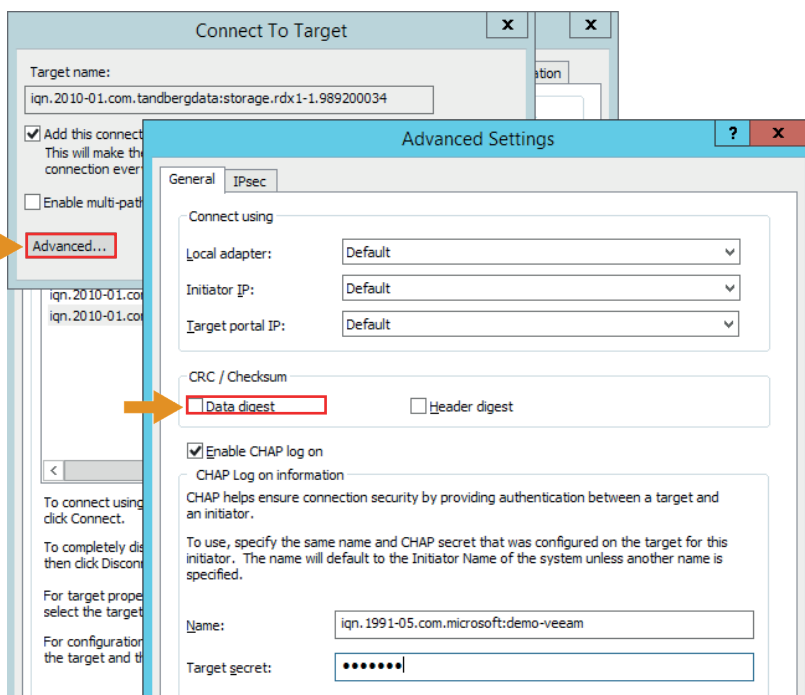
Connect To Target

Target name:

iqn.2010-01.com.tandbergdata:storage.rdx1-1.989200034

Add this connect
This will make the
connection ever

Enable multi-path

Advanced...

ation

iqn.2010-01.co
iqn.2010-01.co

To connect using
click Connect.

To completely dis
then click Discon

For target prope
select the target

For configuration
the target and th

Advanced Settings

General IPsec

Connect using

Local adapter: Default

Initiator IP: Default

Target portal IP: Default

CRC / Checksum

Data digest

Header digest

Enable CHAP log on

CHAP Log on information

CHAP helps ensure connection security by providing authentication between a target and an initiator.

To use, specify the same name and CHAP secret that was configured on the target for this initiator. The name will default to the Initiator Name of the system unless another name is specified.

Name: iqn.1991-05.com.microsoft:demo-veeam

Target secret: •••••••